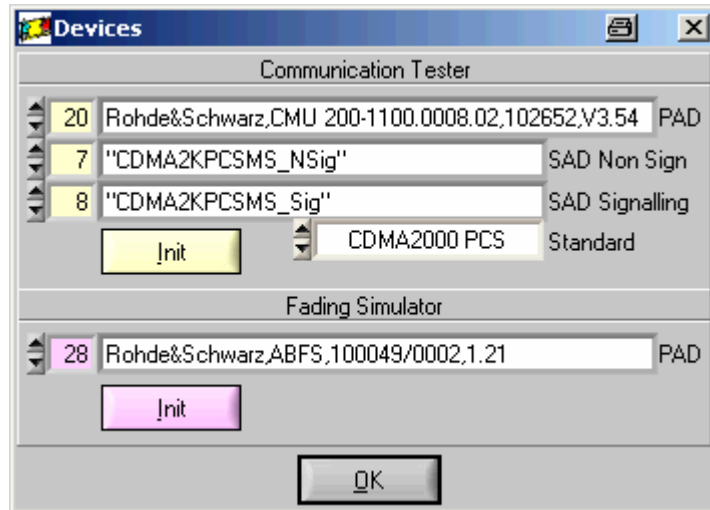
Devices

Communication Tester

20 Rohde&Schwarz,CMU 200-1100.0008.02,102652,V3.54 PAD

7 "CDMA2KPCSMS_NSig" SAD Non Sign

8 "CDMA2KPCSMS_Sig" SAD Signalling

Init

CDMA2000 PCS Standard

Fading Simulator

28 Rohde&Schwarz,ABFS,100049/0002,1.21 PAD

Init

OK